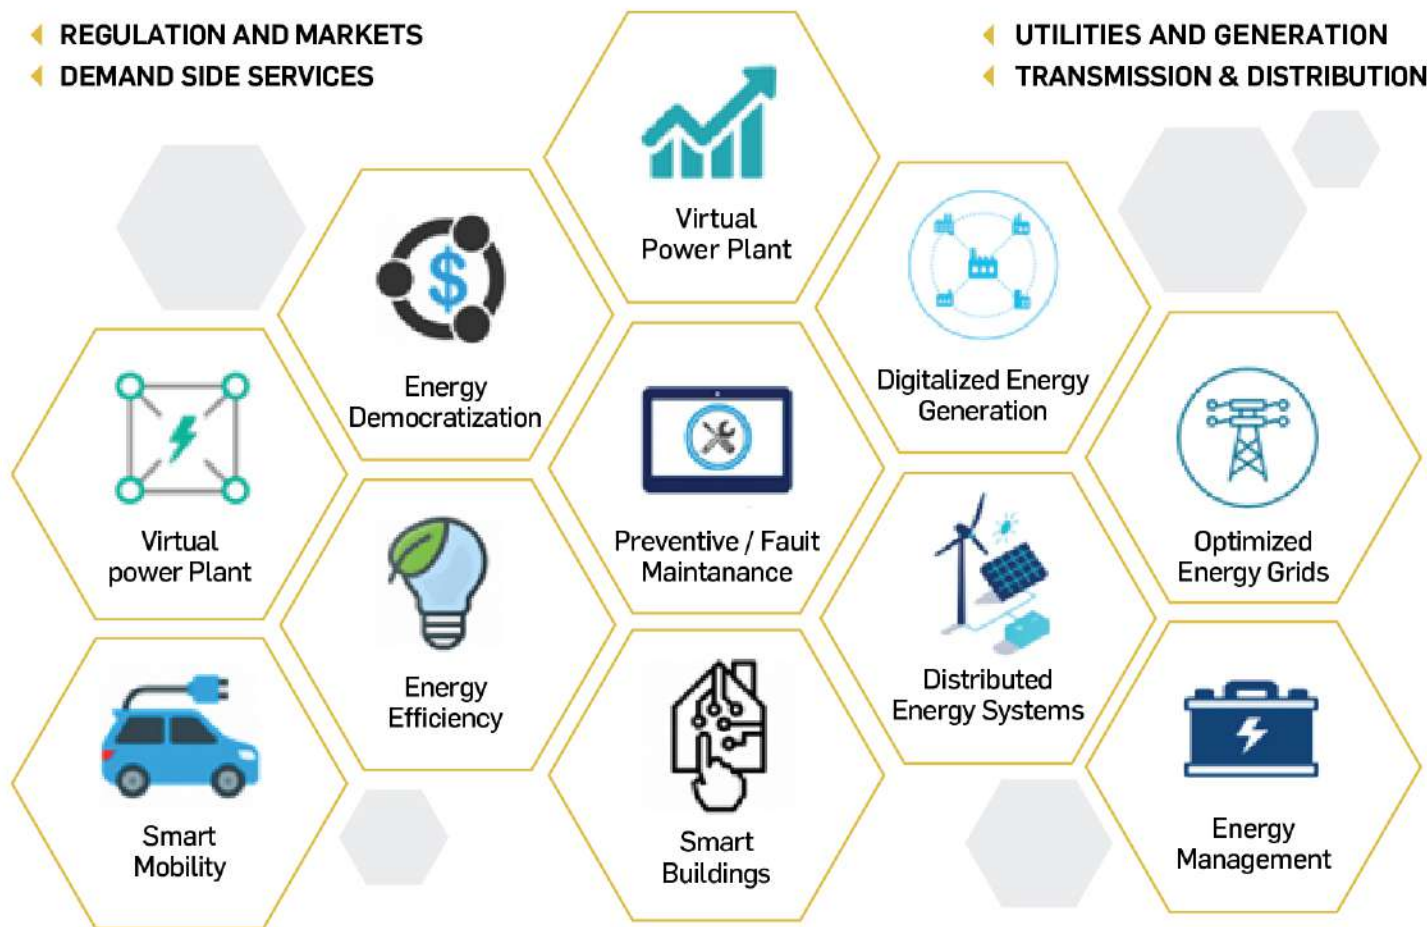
REGULATION AND MARKETS
DEMAND SIDE SERVICES

UTILITIES AND GENERATION
TRANSMISSION & DISTRIBUTION

Virtual Power Plant

Energy Democratization

Digitalized Energy Generation

Virtual power Plant

Preventive / Fault Maintanance

Optimized Energy Grids

Energy Efficiency

Distributed Energy Systems

Smart Mobility

Smart Buildings

Energy Management